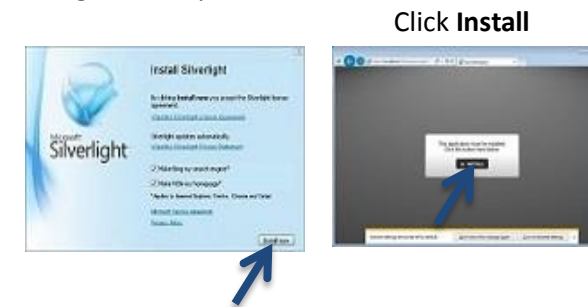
Click **Install**

Install Silverlight

By clicking Install now you accept the Silverlight license agreement.

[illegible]

Silverlight updates automatically.

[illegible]

Make Bing my search engine*

Make MSN my homepage*

*Applies to Internet Explorer, Firefox, Chrome and Safari

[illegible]

Privacy Policy

Microsoft Silverlight

Install now

This application must be installed. Click the button here below.

INSTALL

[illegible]